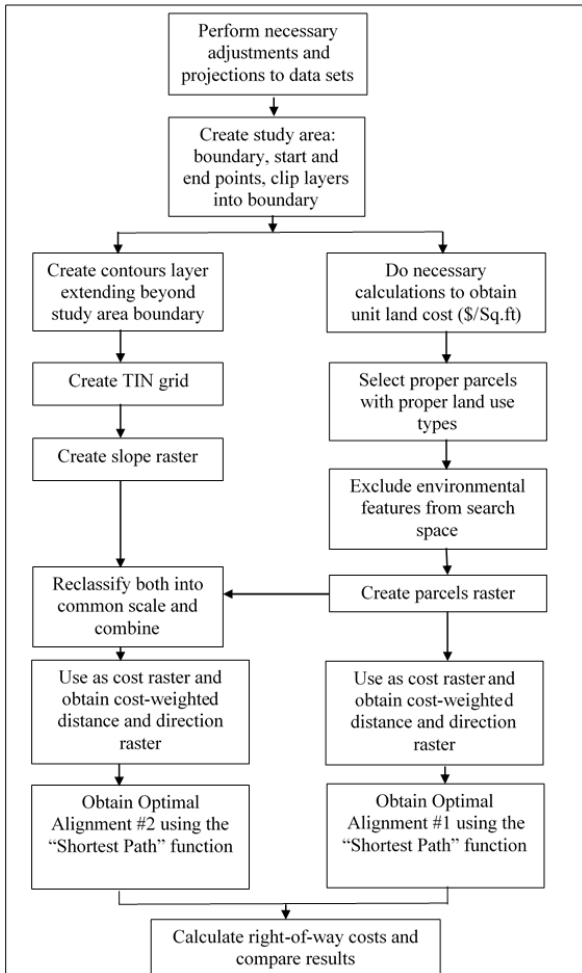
Perform necessary adjustments and projections to data sets

Create study area: boundary, start and end points, clip layers into boundary

Create contours layer extending beyond study area boundary

Create TIN grid

Create slope raster

Do necessary calculations to obtain unit land cost ($/Sq.ft)

Select proper parcels with proper land use types

Exclude environmental features from search space

Create parcels raster

Reclassify both into common scale and combine

Use as cost raster and obtain cost-weighted distance and direction raster

Use as cost raster and obtain cost-weighted distance and direction raster

Obtain Optimal Alignment #2 using the "Shortest Path" function

Obtain Optimal Alignment #1 using the "Shortest Path" function

Calculate right-of-way costs and compare results